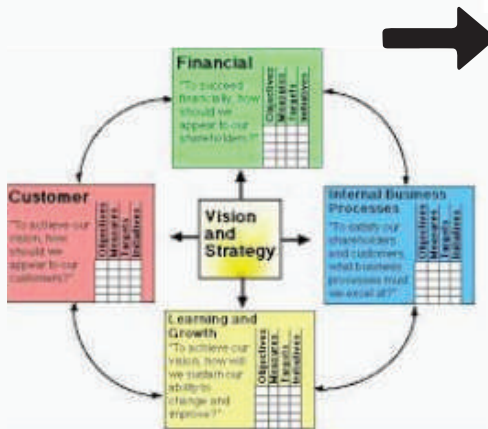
Financial

"To succeed financially, how should we appear to our shareholders?"

Objectives
Measures
Targets
Initiatives

Customer

"To achieve our vision, how should we appear to our customers?"

Objectives
Measures
Targets
Initiatives

Vision and Strategy

Internal Business Processes

"To satisfy our shareholders and customers, what business processes must we excel at?"

Objectives
Measures
Targets
Initiatives

Learning and Growth

"To achieve our vision, how will we sustain our ability to change and improve?"

Objectives
Measures
Targets
Initiatives